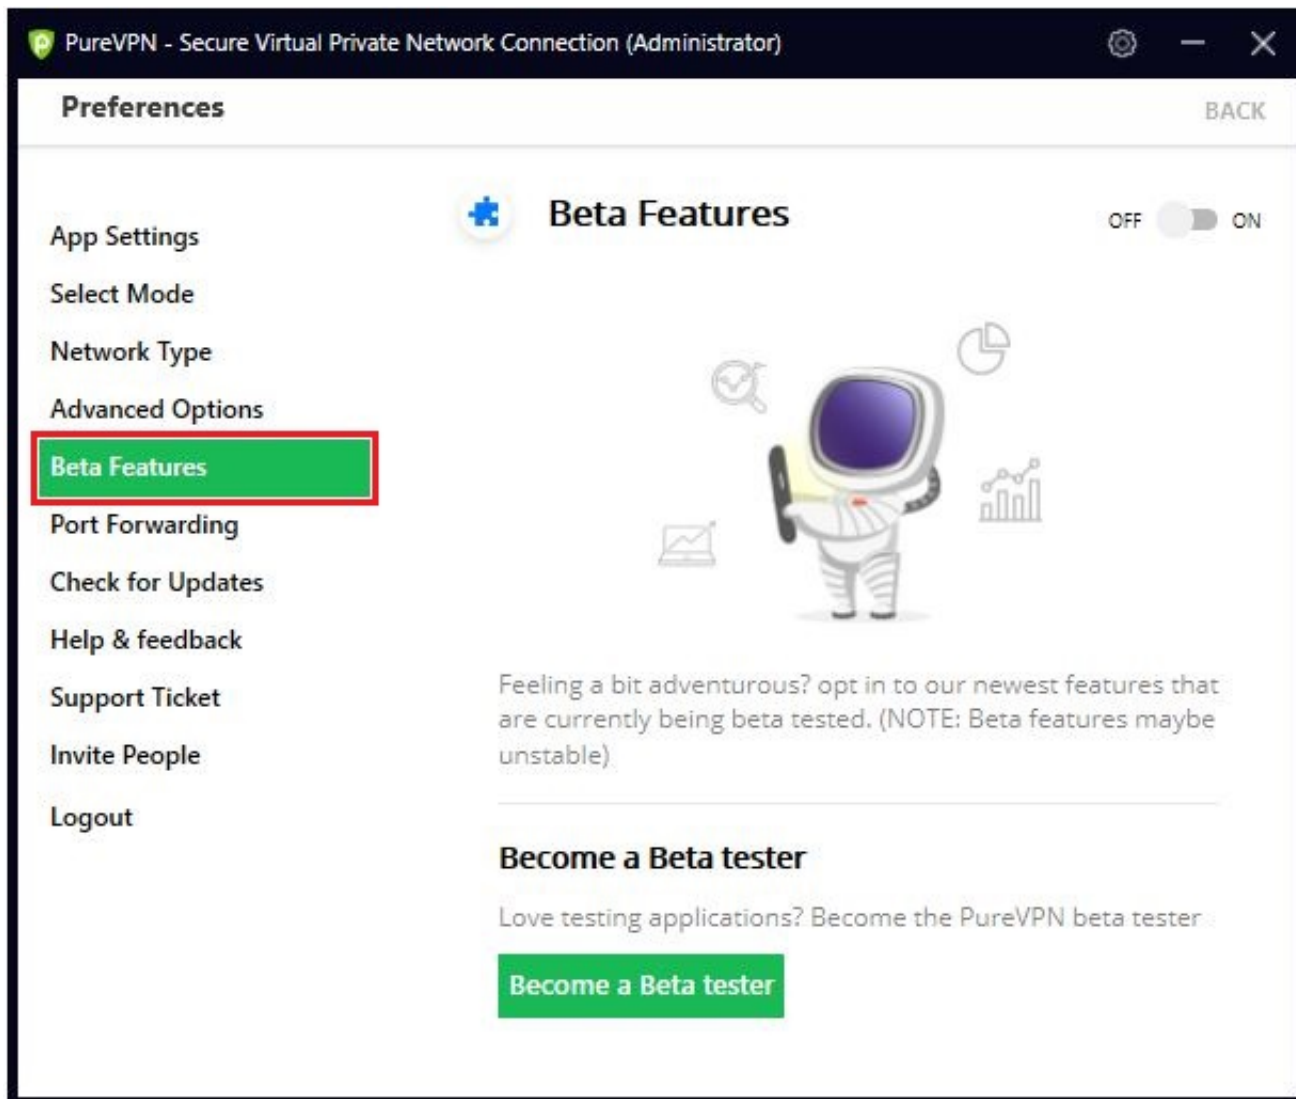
PureVPN - Secure Virtual Private Network Connection (Administrator)

Preferences

BACK

App Settings
Select Mode
Network Type
Advanced Options
Beta Features
Port Forwarding
Check for Updates
Help & feedback
Support Ticket
Invite People
Logout

Beta Features

OFF ON

Feeling a bit adventurous? opt in to our newest features that are currently being beta tested. (NOTE: Beta features maybe unstable)

Become a Beta tester

Love testing applications? Become the PureVPN beta tester

Become a Beta tester